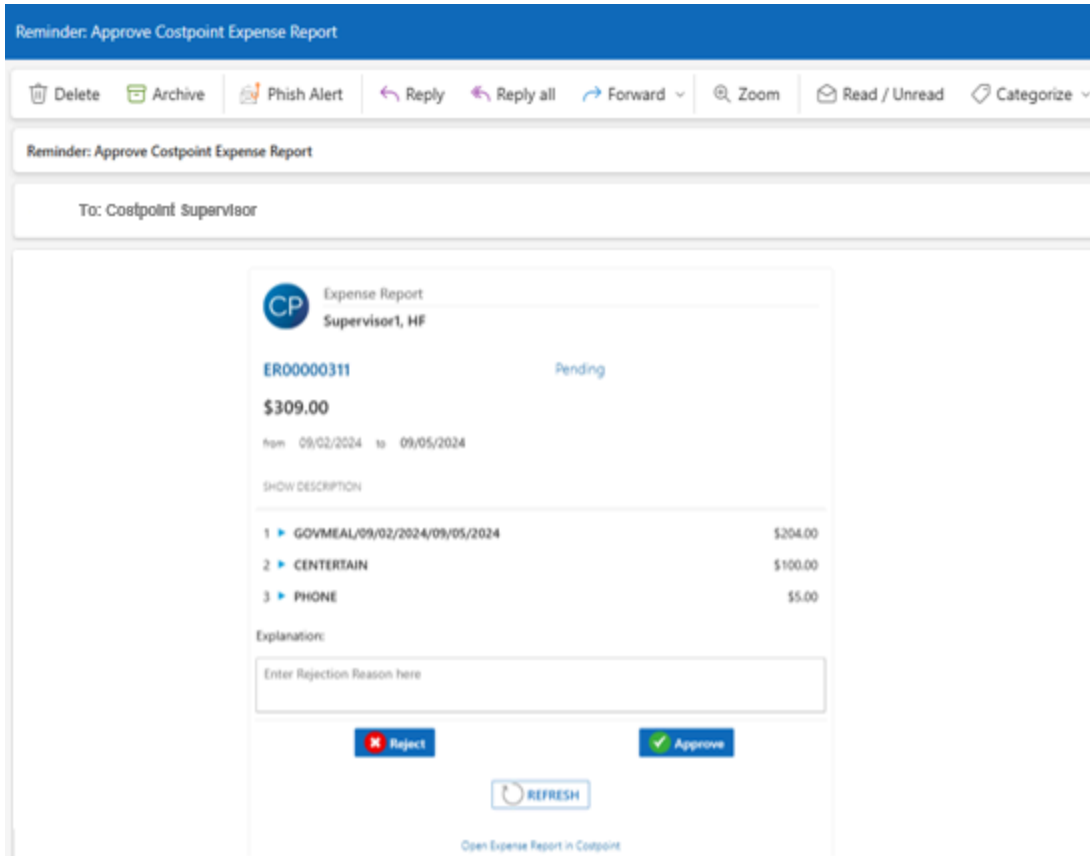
Reminder: Approve Costpoint Expense Report

Delete Archive Phish Alert Reply Reply all Forward Zoom Read / Unread Categorize

Reminder: Approve Costpoint Expense Report

To: Costpoint Supervisor

CP

Expense Report

Supervisor1, HF

ER00000311

Pending

$309.00

from 09/02/2024 to 09/05/2024

SHOW DESCRIPTION

| | | |
|---|---|---|
| 1 | GOVMEAL/09/02/2024/09/05/2024 | \$204.00 |
| 2 | CENTERTAIN | \$100.00 |
| 3 | PHONE | \$5.00 |

Explanation:

Enter Rejection Reason here

Reject

Approve

REFRESH

Open Expense Report in Costpoint